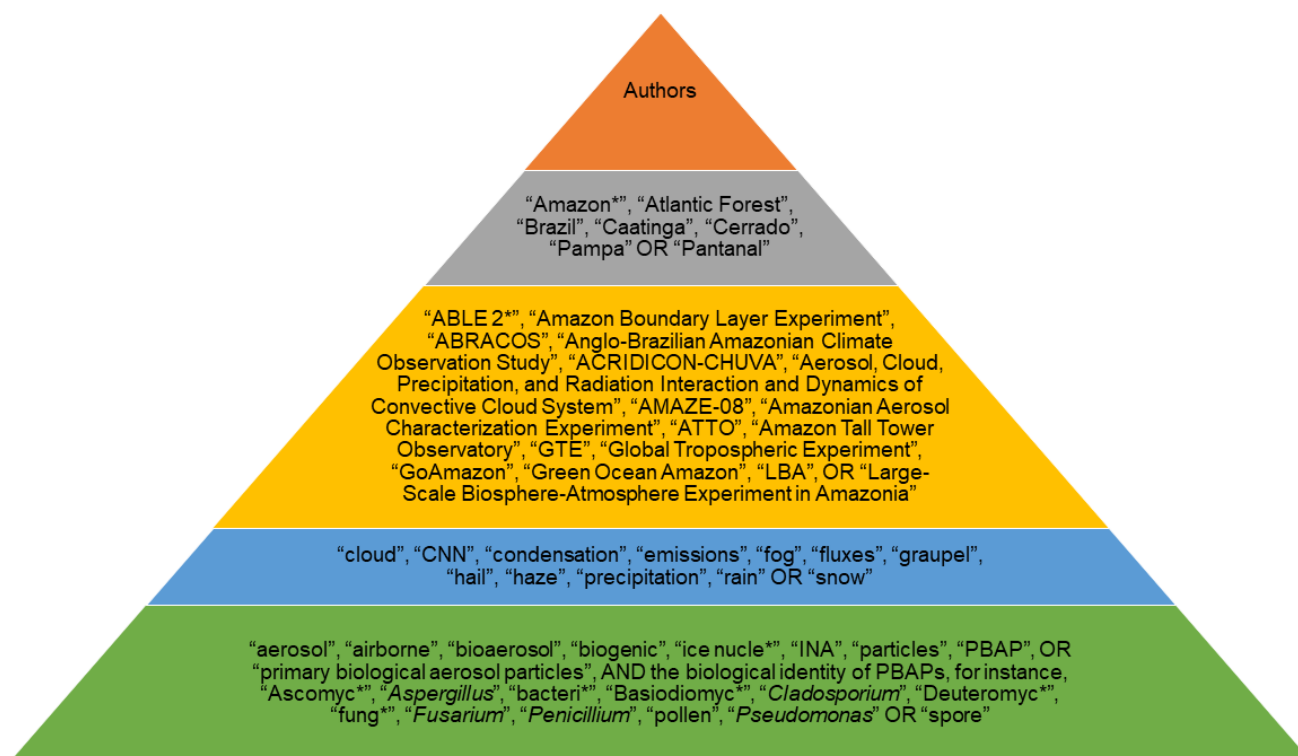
Authors

“Amazon*”, “Atlantic Forest”, “Brazil”, “Caatinga”, “Cerrado”, “Pampa” OR “Pantanal”

“ABLE 2*”, “Amazon Boundary Layer Experiment”, “ABRACOS”, “Anglo-Brazilian Amazonian Climate Observation Study”, “ACRIDICON-CHUVA”, “Aerosol, Cloud, Precipitation, and Radiation Interaction and Dynamics of Convective Cloud System”, “AMAZE-08”, “Amazonian Aerosol Characterization Experiment”, “ATTO”, “Amazon Tall Tower Observatory”, “GTE”, “Global Tropospheric Experiment”, “GoAmazon”, “Green Ocean Amazon”, “LBA”, OR “Large-Scale Biosphere-Atmosphere Experiment in Amazonia”

“cloud”, “CNN”, “condensation”, “emissions”, “fog”, “fluxes”, “graupel”, “hail”, “haze”, “precipitation”, “rain” OR “snow”

“aerosol”, “airborne”, “bioaerosol”, “biogenic”, “ice nucle*”, “INA”, “particles”, “PBAP”, OR “primary biological aerosol particles”, AND the biological identity of PBAPs, for instance, “Ascomyc*”, “Aspergillus”, “bacteri*”, “Basiodiomyc*”, “Cladosporium”, “Deuteromyc*”, “fung*”, “Fusarium”, “Penicillium”, “pollen”, “Pseudomonas” OR “spore”